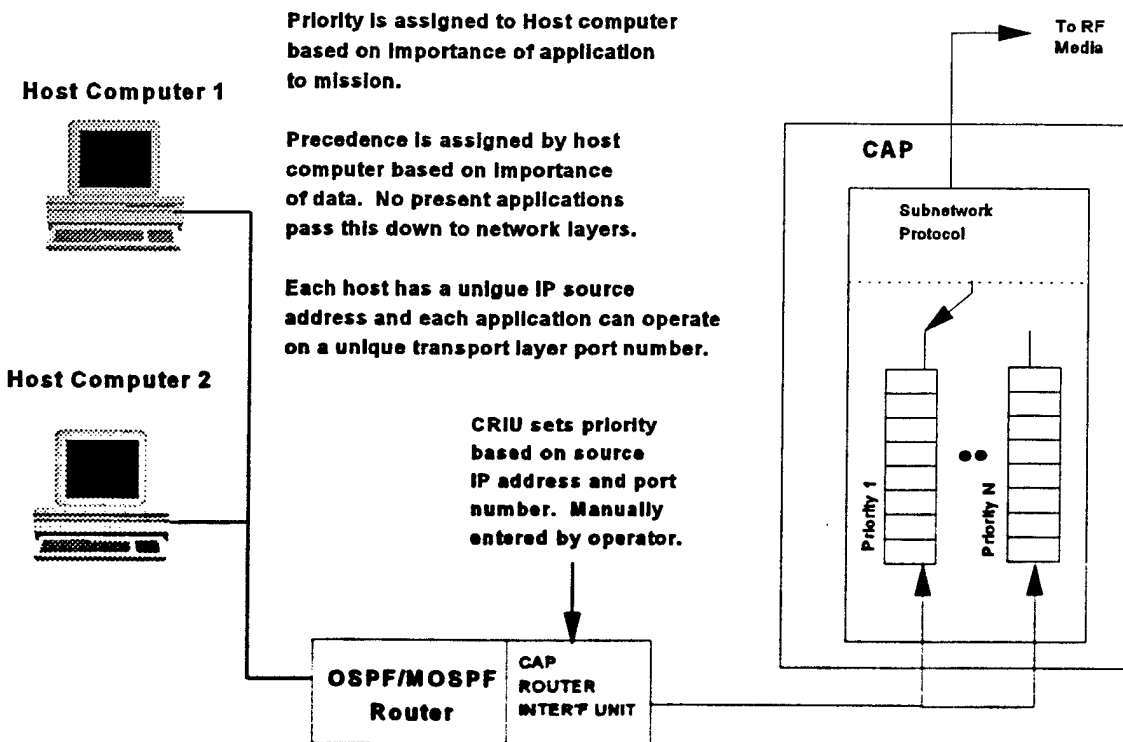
Host Computer 1

Priority is assigned to Host computer based on importance of application to mission.

Precedence is assigned by host computer based on importance of data. No present applications pass this down to network layers.

Each host has a unique IP source address and each application can operate on a unique transport layer port number.

To RF Media

CAP

Subnetwork Protocol

Host Computer 2

CRIU sets priority based on source IP address and port number. Manually entered by operator.

Priority 1

Priority N

OSPF/MOSPF Router

CAP ROUTER INTERF UNIT